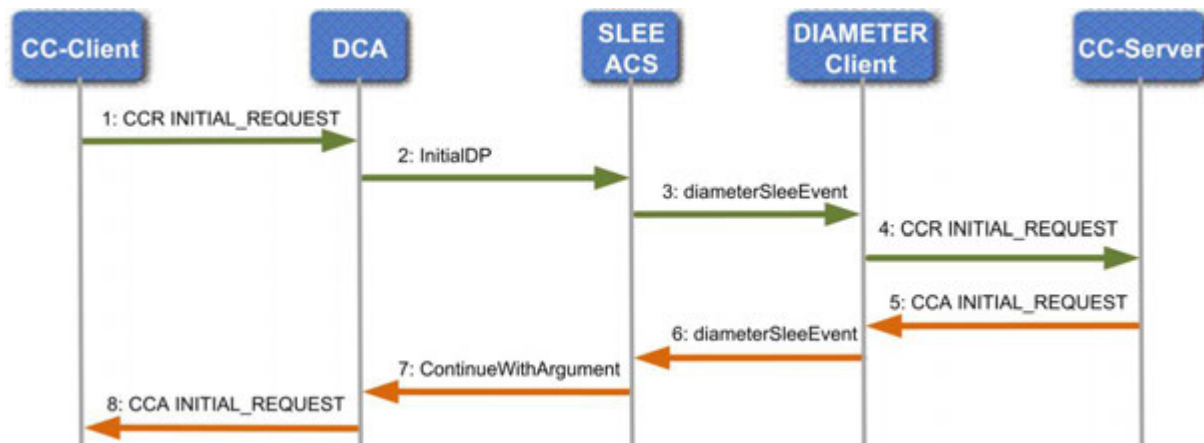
CC-Client

DCA

SLEE ACS

DIAMETER Client

CC-Server

1: CCR INITIAL_REQUEST

2: InitialDP

3: diameterSleeEvent

4: CCR INITIAL_REQUEST

5: CCA INITIAL_REQUEST

6: diameterSleeEvent

7: ContinueWithArgument

8: CCA INITIAL_REQUEST